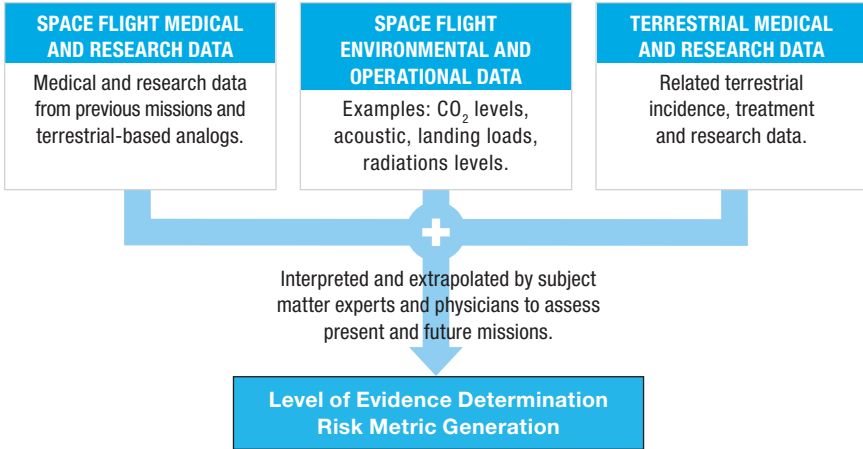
SPACE FLIGHT MEDICAL AND RESEARCH DATA

Medical and research data from previous missions and terrestrial-based analogs.

SPACE FLIGHT ENVIRONMENTAL AND OPERATIONAL DATA

Examples: $CO_2$ levels, acoustic, landing loads, radiations levels.

TERRESTRIAL MEDICAL AND RESEARCH DATA

Related terrestrial incidence, treatment and research data.

+

Interpreted and extrapolated by subject matter experts and physicians to assess present and future missions.

Level of Evidence Determination
Risk Metric Generation